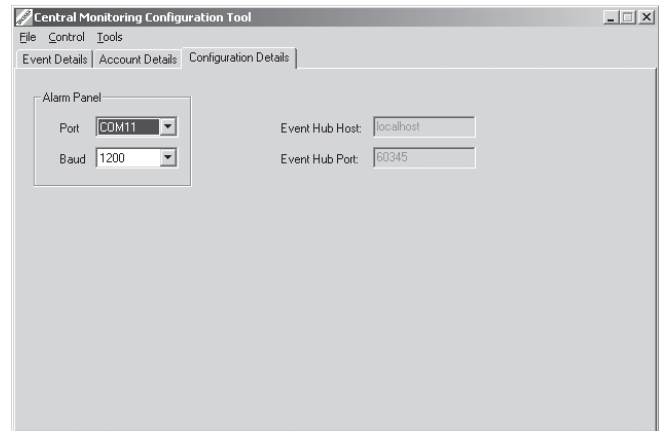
Central Monitoring Configuration Tool

File Control Tools

Event Details | Account Details | Configuration Details

Alarm Panel

Port COM11

Baud 1200

Event Hub Host: localhost

Event Hub Port: 60345